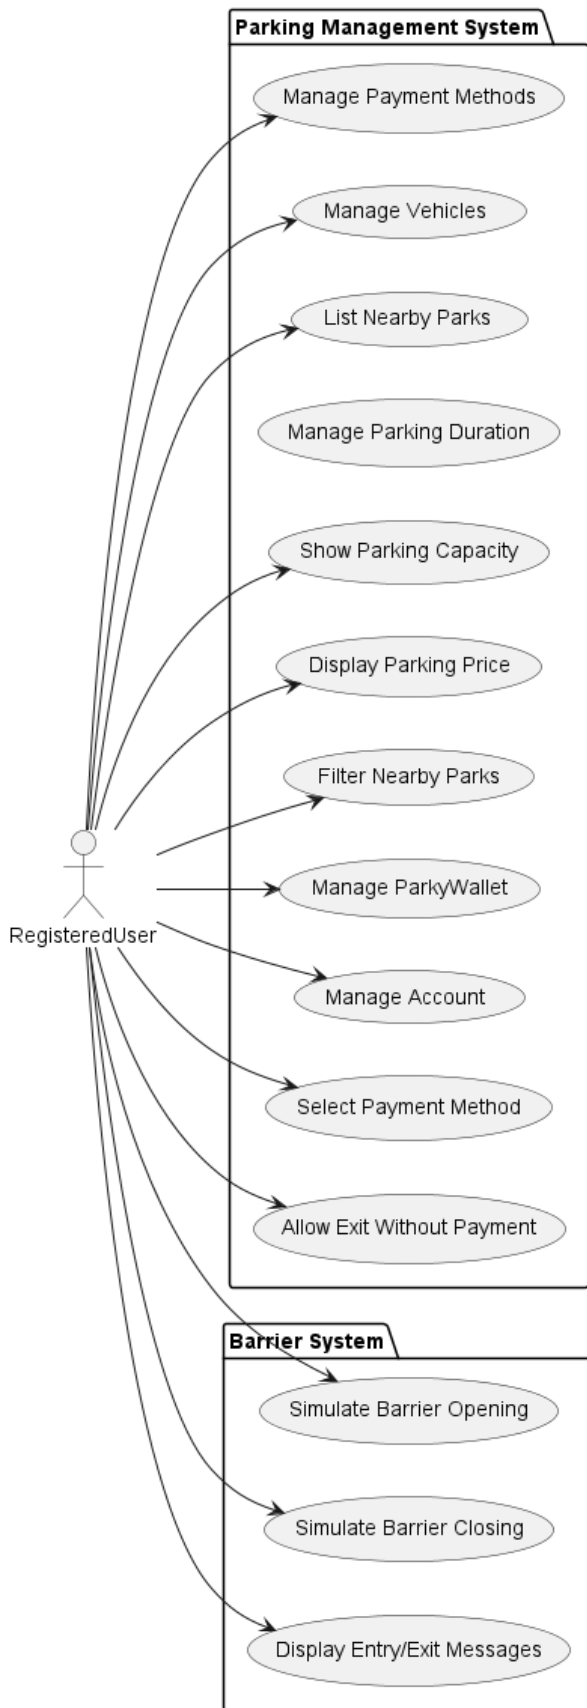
Parking Management System

Manage Payment Methods

Manage Vehicles

List Nearby Parks

Manage Parking Duration

Show Parking Capacity

Display Parking Price

Filter Nearby Parks

Manage ParkyWallet

Manage Account

Select Payment Method

Allow Exit Without Payment

RegisteredUser

Barrier System

Simulate Barrier Opening

Simulate Barrier Closing

Display Entry/Exit Messages